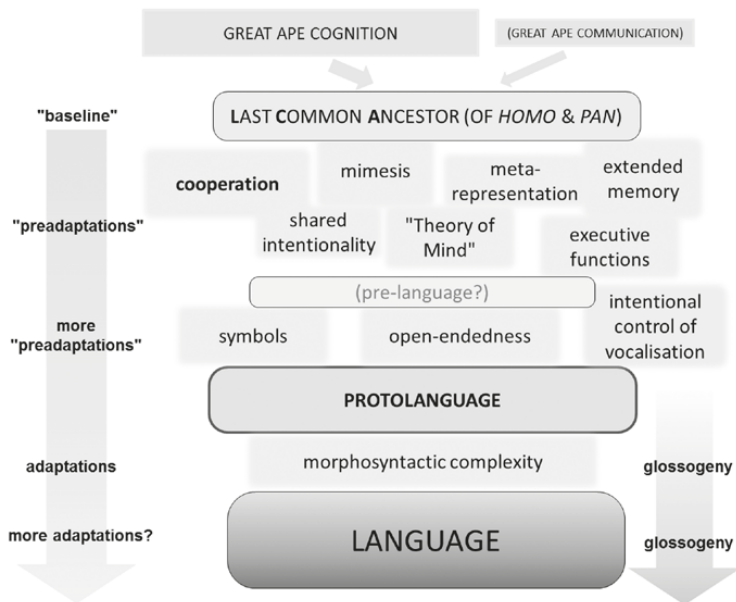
GREAT APE COGNITION

(GREAT APE COMMUNICATION)

"baseline"

LAST COMMON ANCESTOR (OF *HOMO* & *PAN*)

cooperation

mimesis

meta-representation

extended memory

"preadaptations"

shared intentionality

"Theory of Mind"

executive functions

(pre-language?)

more "preadaptations"

symbols

open-endedness

intentional control of vocalisation

PROTOLANGUAGE

adaptations

morphosyntactic complexity

glossogeny

more adaptations?

LANGUAGE

glossogeny